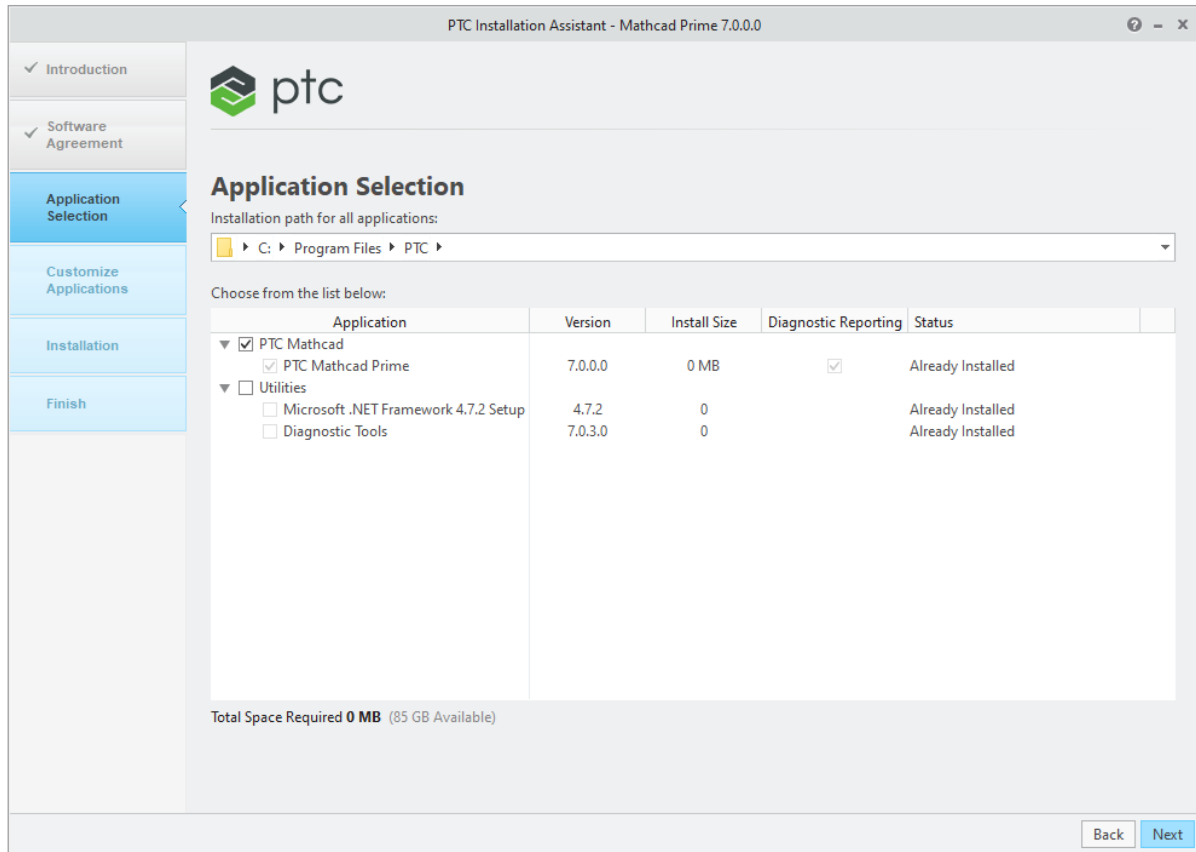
PTC Installation Assistant - Mathcad Prime 7.0.0.0

Introduction

Software Agreement

Application Selection

Customize Applications

Installation

Finish

ptc

Application Selection

Installation path for all applications:

C: ▸ Program Files ▸ PTC ▸

Choose from the list below:

| Application | Version | Install Size | Diagnostic Reporting | Status |
|---|---|---|---|---|
| PTC Mathcad | | | | |
| PTC Mathcad Prime | 7.0.0.0 | 0 MB | | Already Installed |
| Utilities | | | | |
| Microsoft .NET Framework 4.7.2 Setup | 4.7.2 | 0 | | Already Installed |
| Diagnostic Tools | 7.0.3.0 | 0 | | Already Installed |

Total Space Required **0 MB** (85 GB Available)

Back Next